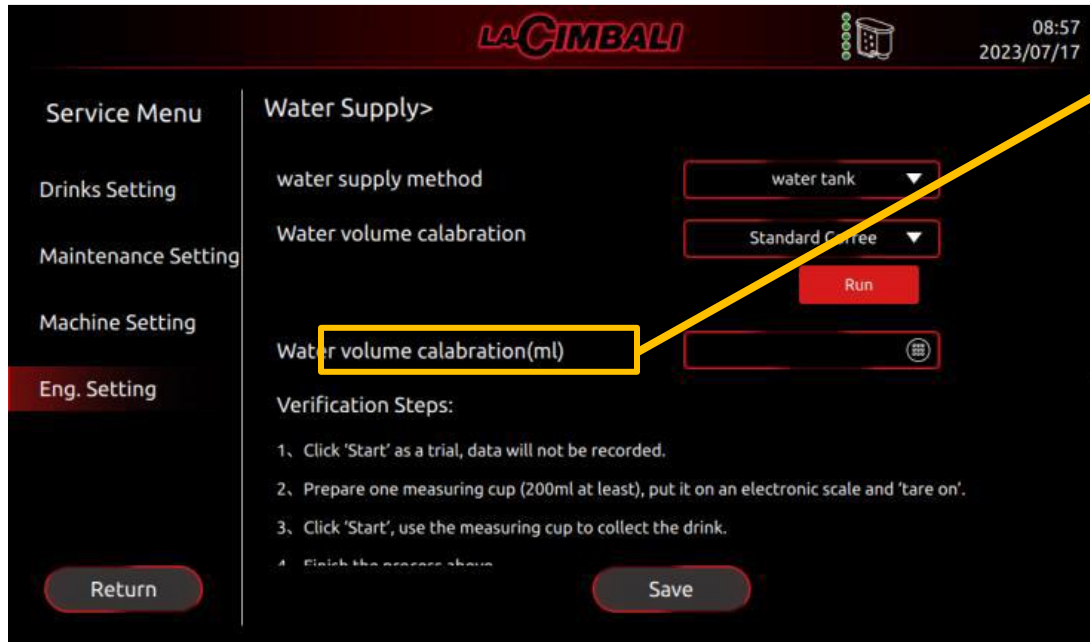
LACIMBALI

08:57
2023/07/17

Service Menu

Drinks Setting

Maintenance Setting

Machine Setting

Eng. Setting

Return

Water Supply>

water supply method

water tank

Water volume calabration

Standard Coffee

Run

Water volume calabration(ml)

Verification Steps:

1、Click 'Start' as a trial, data will not be recorded.

2、Prepare one measuring cup (200ml at least), put it on an electronic scale and 'tare on'.

3、Click 'Start', use the measuring cup to collect the drink.

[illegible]

Save